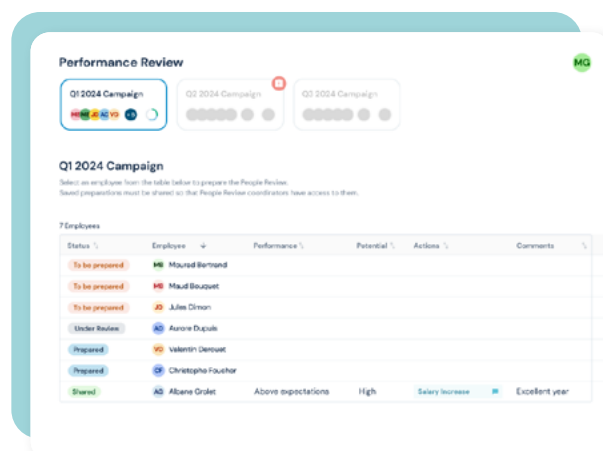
Performance Review

MG

Q1 2024 Campaign

MB MB JD AD VD +3

Q2 2024 Campaign

Q3 2024 Campaign

Q1 2024 Campaign

Select an employee from the table below to prepare the People Review.
Saved preparations must be shared so that People Review coordinators have access to them.

7 Employees

| Status | Employee | Performance | Potential | Actions | Comments |
|---|---|---|---|---|---|
| To be prepared | MB Maured Bertrand | | | | |
| To be prepared | MB Maud Bouquet | | | | |
| To be prepared | JD Jules Dimon | | | | |
| Under Review | AD Aurore Dupuis | | | | |
| Prepared | VD Valentin Derouet | | | | |
| Prepared | CF Christophe Faucher | | | | |
| Shared | AG Albane Grolet | Above expectations | High | Salary increase | Excellent year |